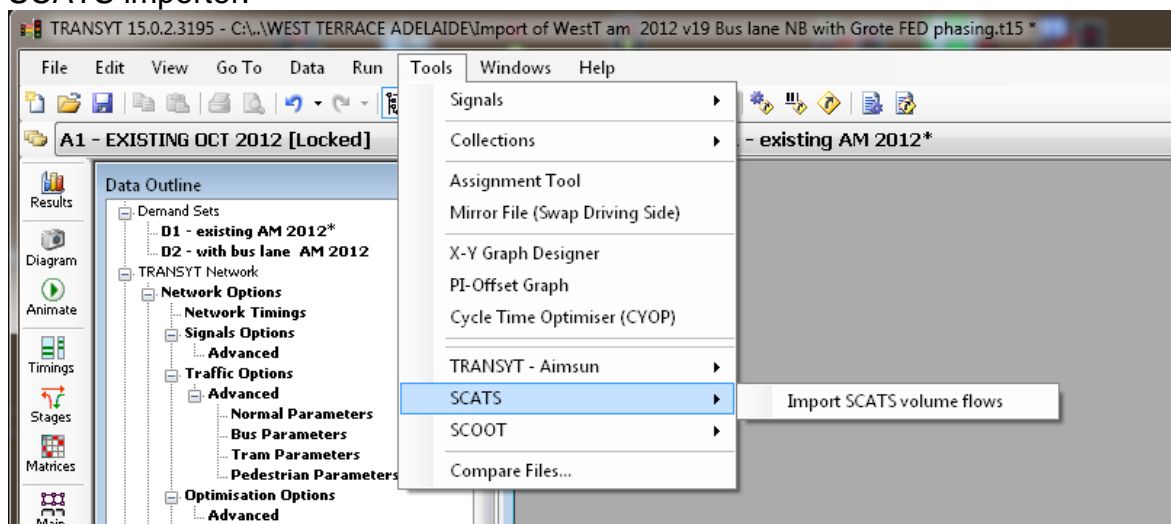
SCATS importer:

TRANSYT 15.0.2.3195 - C:\..\WEST TERRACE ADELAIDE\Import of WestT am 2012 v19 Bus lane NB with Grote FED phasing.t15 *

File Edit View Go To Data Run Tools Windows Help

A1 - EXISTING OCT 2012 [Locked]

- existing AM 2012*

Results
Diagram
Animate
Timings
Stages
Matrices
Main

Data Outline
Demand Sets
D1 - existing AM 2012*
D2 - with bus lane AM 2012
TRANSYT Network
Network Options
Network Timings
Signals Options
Advanced
Traffic Options
Advanced
Normal Parameters
Bus Parameters
Tram Parameters
Pedestrian Parameters
Optimisation Options
Advanced

Signals
Collections
Assignment Tool
Mirror File (Swap Driving Side)
X-Y Graph Designer
PI-Offset Graph
Cycle Time Optimiser (CYOP)
TRANSYT - Aimsun
SCATS
SCOOT
Compare Files...

Import SCATS volume flows